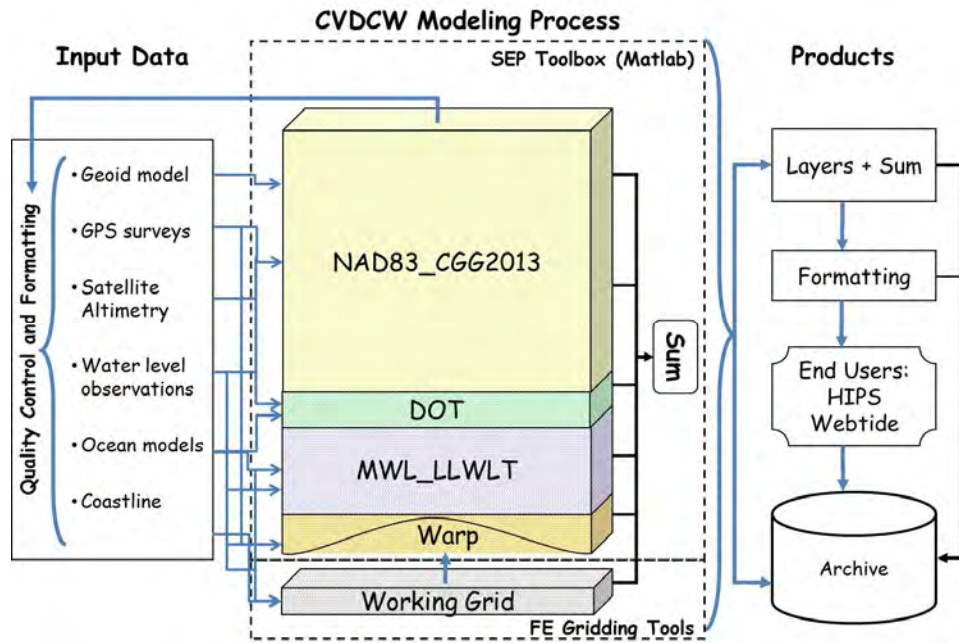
CVDCW Modeling Process

Input Data

SEP Toolbox (Matlab)

Products

Quality Control and Formatting

• Geoid model
• GPS surveys
• Satellite Altimetry
• Water level observations
• Ocean models
• Coastline

NAD83_CGG2013

DOT

MWL_LLWLT

Warp

Working Grid

Sum

FE Gridding Tools

Layers + Sum

Formatting

End Users: HIPS Webtide

Archive